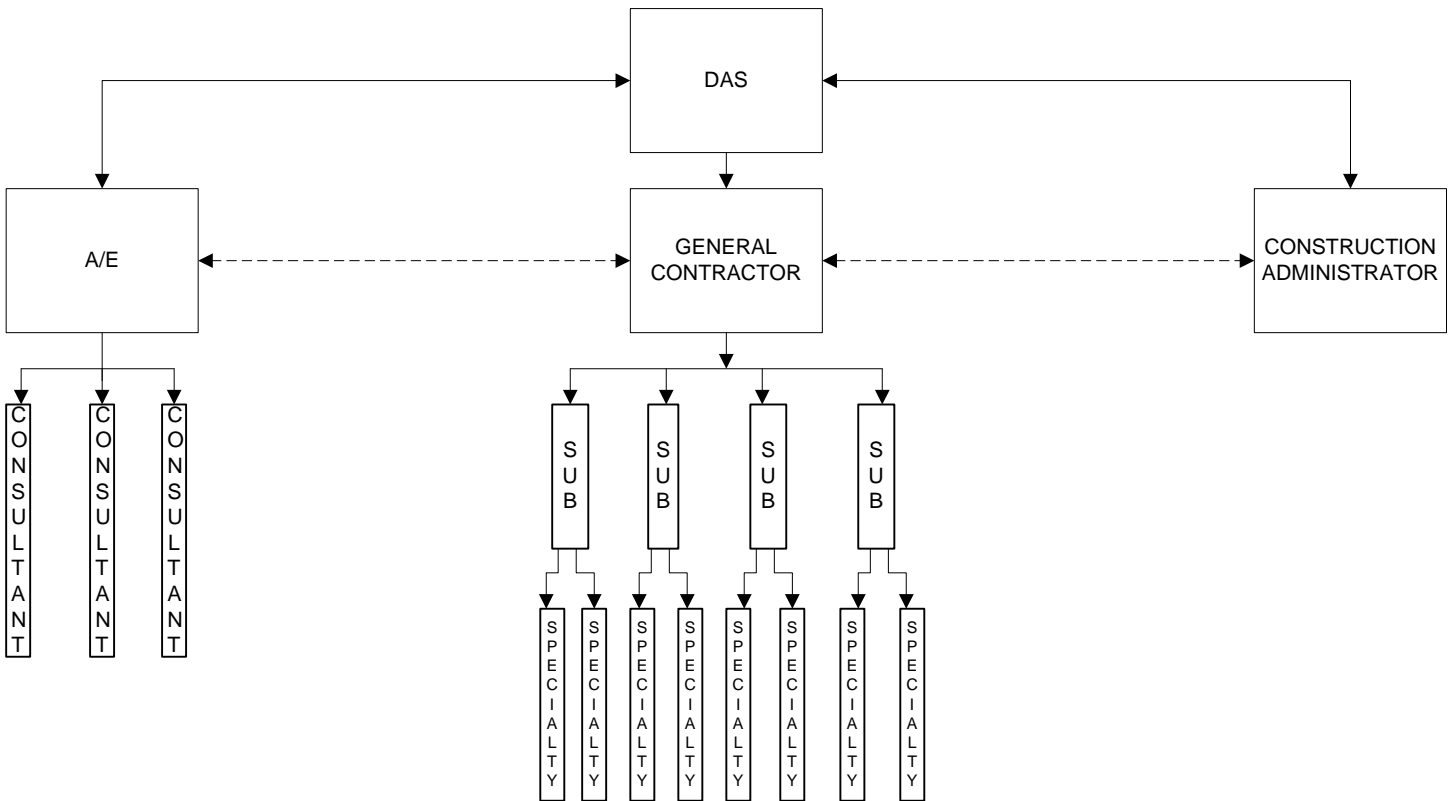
DAS

A/E

GENERAL CONTRACTOR

CONSTRUCTION ADMINISTRATOR

CONSULTANT

CONSULTANT

CONSULTANT

SUB

SUB

SUB

SUB

SPECIALTY

SPECIALTY

SPECIALTY

SPECIALTY

SPECIALTY

SPECIALTY

SPECIALTY

SPECIALTY